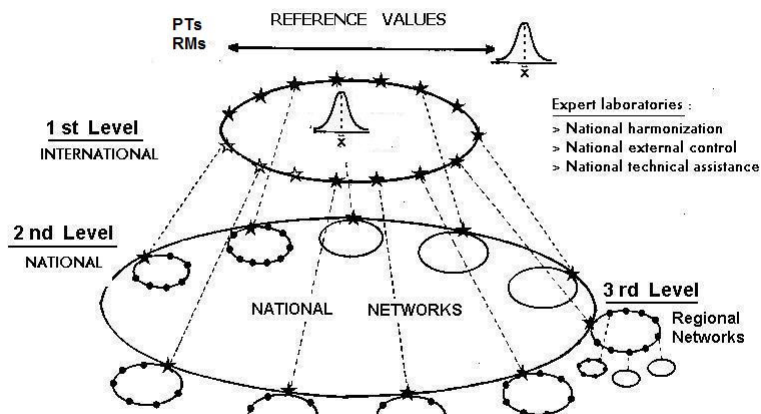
PTs
RMs

REFERENCE VALUES

x

x

1 st Level
INTERNATIONAL

Expert laboratories :
> National harmonization
> National external control
> National technical assistance

2 nd Level
NATIONAL

NATIONAL NETWORKS

3 rd Level
Regional Networks